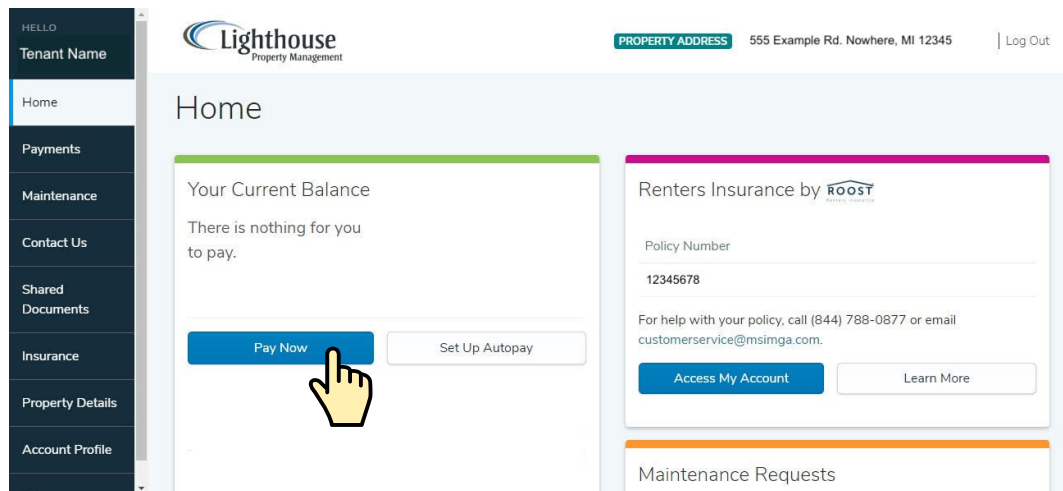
HELLO
Tenant Name

Home
Payments
Maintenance
Contact Us
Shared Documents
Insurance
Property Details
Account Profile

Lighthouse
Property Management

PROPERTY ADDRESS 555 Example Rd. Nowhere, MI 12345 | Log Out

Home

Your Current Balance

There is nothing for you to pay.

Pay Now
Set Up Autopay

Renters Insurance by ROOST
Renters Insurance

Policy Number
12345678

For help with your policy, call (844) 788-0877 or email customerservice@msimga.com.

Access My Account
Learn More

Maintenance Requests